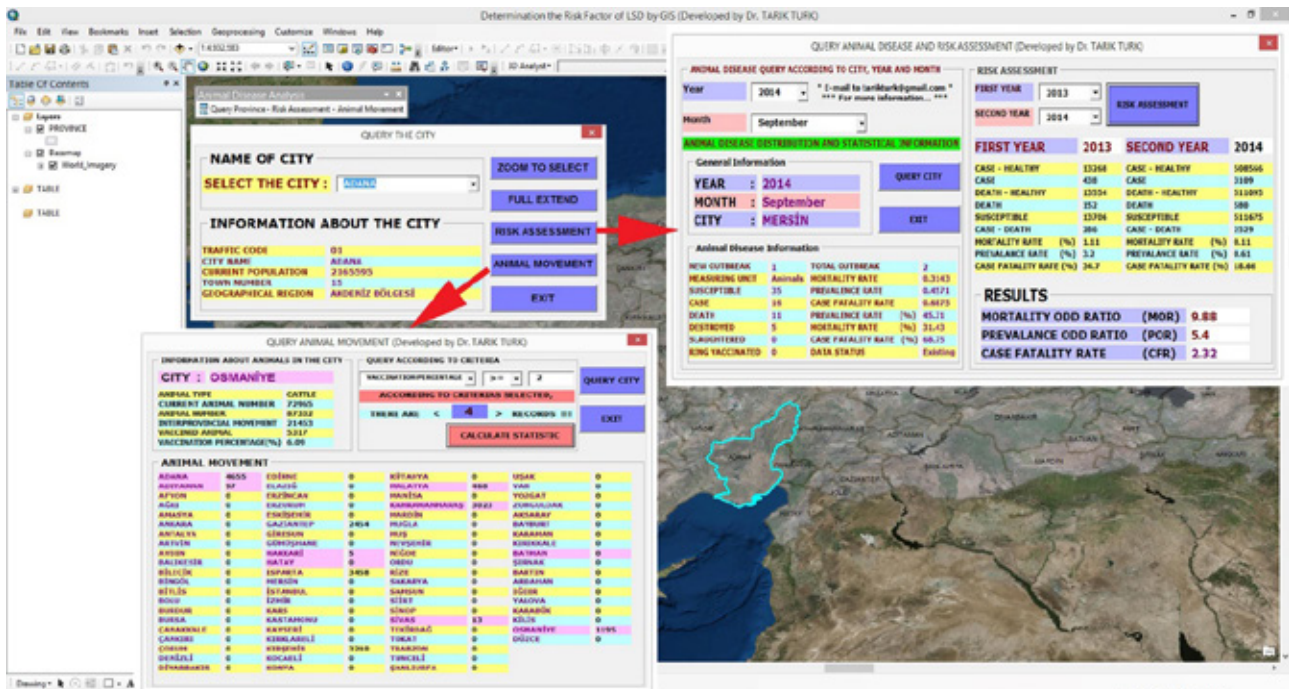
Determination the Risk Factor of LSD by GIS (Developed by Dr. TARIK TURK)

File Edit View Bookmarks Insert Selection Geoprocessing Customize Windows Help

1:4,932,583

Editor

3D Analyst

Table Of Contents

Layers

PROVINCE

Basemap

World_Imagery

TABLE

TABLE

Animal Disease Analysis

Query Province - Risk Assessment - Animal Movement

QUERY THE CITY

NAME OF CITY

SELECT THE CITY : ADANA

ZOOM TO SELECT

FULL EXTEND

RISK ASSESSMENT

ANIMAL MOVEMENT

EXIT

INFORMATION ABOUT THE CITY

| | |
|---|---|
| TRAFFIC CODE | 01 |
| CITY NAME | ADANA |
| CURRENT POPULATION | 2165595 |
| TOWN NUMBER | 15 |
| GEOGRAPHICAL REGION | AKDENİZ BÖLGESİ |

QUERY ANIMAL DISEASE AND RISK ASSESSMENT (Developed by Dr. TARIK TURK)

ANIMAL DISEASE QUERY ACCORDING TO CITY, YEAR AND MONTH

Year 2014

* E-mail to tariktturk@gmail.com * *** For more information... ***

Month September

ANIMAL DISEASE DISTRIBUTION AND STATISTICAL INFORMATION

General Information

YEAR : 2014

MONTH : September

CITY : MERSİN

QUERY CITY

EXIT

Animal Disease Information

| | | | |
|---|---|---|---|
| NEW OUTBREAK | 1 | TOTAL OUTBREAK | 2 |
| MEASURING UNIT | Animals | MORTALITY RATE | 0.3143 |
| SUSCEPTIBLE | 35 | PREVALENCE RATE | 0.4571 |
| CASE | 16 | CASE FATALITY RATE | 0.6875 |
| DEATH | 11 | PREVALENCE RATE (%) | 45.71 |
| DESTROYED | 5 | MORTALITY RATE (%) | 31.43 |
| SLAUGHTERED | 0 | CASE FATALITY RATE (%) | 68.75 |
| RING VACCINATED | 0 | DATA STATUS | Existing |

RISK ASSESSMENT

FIRST YEAR 2013

SECOND YEAR 2014

RISK ASSESSMENT

FIRST YEAR 2013 SECOND YEAR 2014

| | | | |
|---|---|---|---|
| CASE - HEALTHY | 13268 | CASE - HEALTHY | 508566 |
| CASE | 438 | CASE | 3109 |
| DEATH - HEALTHY | 13554 | DEATH - HEALTHY | 511095 |
| DEATH | 152 | DEATH | 580 |
| SUSCEPTIBLE | 13706 | SUSCEPTIBLE | 511675 |
| CASE - DEATH | 286 | CASE - DEATH | 2529 |
| MORTALITY RATE (%) | 1.11 | MORTALITY RATE (%) | 0.11 |
| PREVALANCE RATE (%) | 3.2 | PREVALANCE RATE (%) | 0.61 |
| CASE FATALITY RATE (%) | 34.7 | CASE FATALITY RATE (%) | 18.66 |

RESULTS

MORTALITY ODD RATIO (MOR) 9.88

PREVALANCE ODD RATIO (POR) 5.4

CASE FATALITY RATE (CFR) 2.32

QUERY ANIMAL MOVEMENT (Developed by Dr. TARIK TURK)

INFORMATION ABOUT ANIMALS IN THE CITY

CITY : OSMANİYE

| | |
|---|---|
| ANIMAL TYPE | CATTLE |
| CURRENT ANIMAL NUMBER | 72965 |
| ANIMAL NUMBER | 87302 |
| INTERPROVINCIAL MOVEMENT | 21453 |
| VACCINED ANIMAL | 5317 |
| VACCINATION PERCENTAGE(%) | 6.09 |

QUERY ACCORDING TO CRITERIA

VACCINATIONPERCENTAGE >= 2

ACCORDING TO CRITERIAN SELECTED,

THERE ARE < 4 > RECORDS !!!

CALCULATE STATISTIC

QUERY CITY

EXIT

ANIMAL MOVEMENT

| | | | | | | | |
|---|---|---|---|---|---|---|---|
| ADANA | 4655 | EDİRNE | 0 | KÜTAHYA | 0 | UŞAK | 0 |
| ADIYAMAN | 57 | ELAZIĞ | 0 | MALATYA | 468 | VAN | 0 |
| AFYON | 0 | ERZİNCAN | 0 | MANİSA | 0 | YOZGAT | 0 |
| AĞRI | 0 | ERZURUM | 0 | KAHRAMANMARAŞ | 2023 | ZONGULDAK | 0 |
| AMASYA | 0 | ESKİŞEHİR | 0 | MARDİN | 0 | AKSARAY | 0 |
| ANKARA | 0 | GAZİANTEP | 2454 | MUĞLA | 0 | BAYBURT | 0 |
| ANTALYA | 0 | GİRESUN | 0 | MUŞ | 0 | KARAMAN | 0 |
| ARTVİN | 0 | GÜMÜŞHANE | 0 | NEVŞEHİR | 0 | KIRIKKALE | 0 |
| AYDIN | 0 | HAKKARİ | 5 | NİĞDE | 0 | BATMAN | 0 |
| BALIKESİR | 0 | HATAY | 0 | ORDU | 0 | ŞIRNAK | 0 |
| BİLECİK | 0 | ISPARTA | 3458 | RİZE | 0 | BARTIN | 0 |
| BİNGÖL | 0 | MERSİN | 0 | SAKARYA | 0 | ARDAHAN | 0 |
| BİTLİS | 0 | İSTANBUL | 0 | SAMSUN | 0 | IĞDIR | 0 |
| BOLU | 0 | İZMİR | 0 | SİİRT | 0 | YALOVA | 0 |
| BURDUR | 0 | KARS | 0 | SİNOP | 0 | KARABÜK | 0 |
| BURSA | 0 | KASTAMONU | 0 | SİVAS | 13 | KİLİS | 0 |
| ÇANAKKALE | 0 | KAYSERİ | 0 | TEKİRDAĞ | 0 | OSMANİYE | 1195 |
| ÇANKIRI | 0 | KIRKLARELİ | 0 | TOKAT | 0 | DÜZCE | 0 |
| ÇORUM | 0 | KIRŞEHİR | 3368 | TRABZON | 0 | | |
| DENİZLİ | 0 | KOCAELİ | 0 | TUNCELİ | 0 | | |
| DİYARBAKIR | 0 | KONYA | 0 | ŞANLIURFA | 0 | | |

Drawing